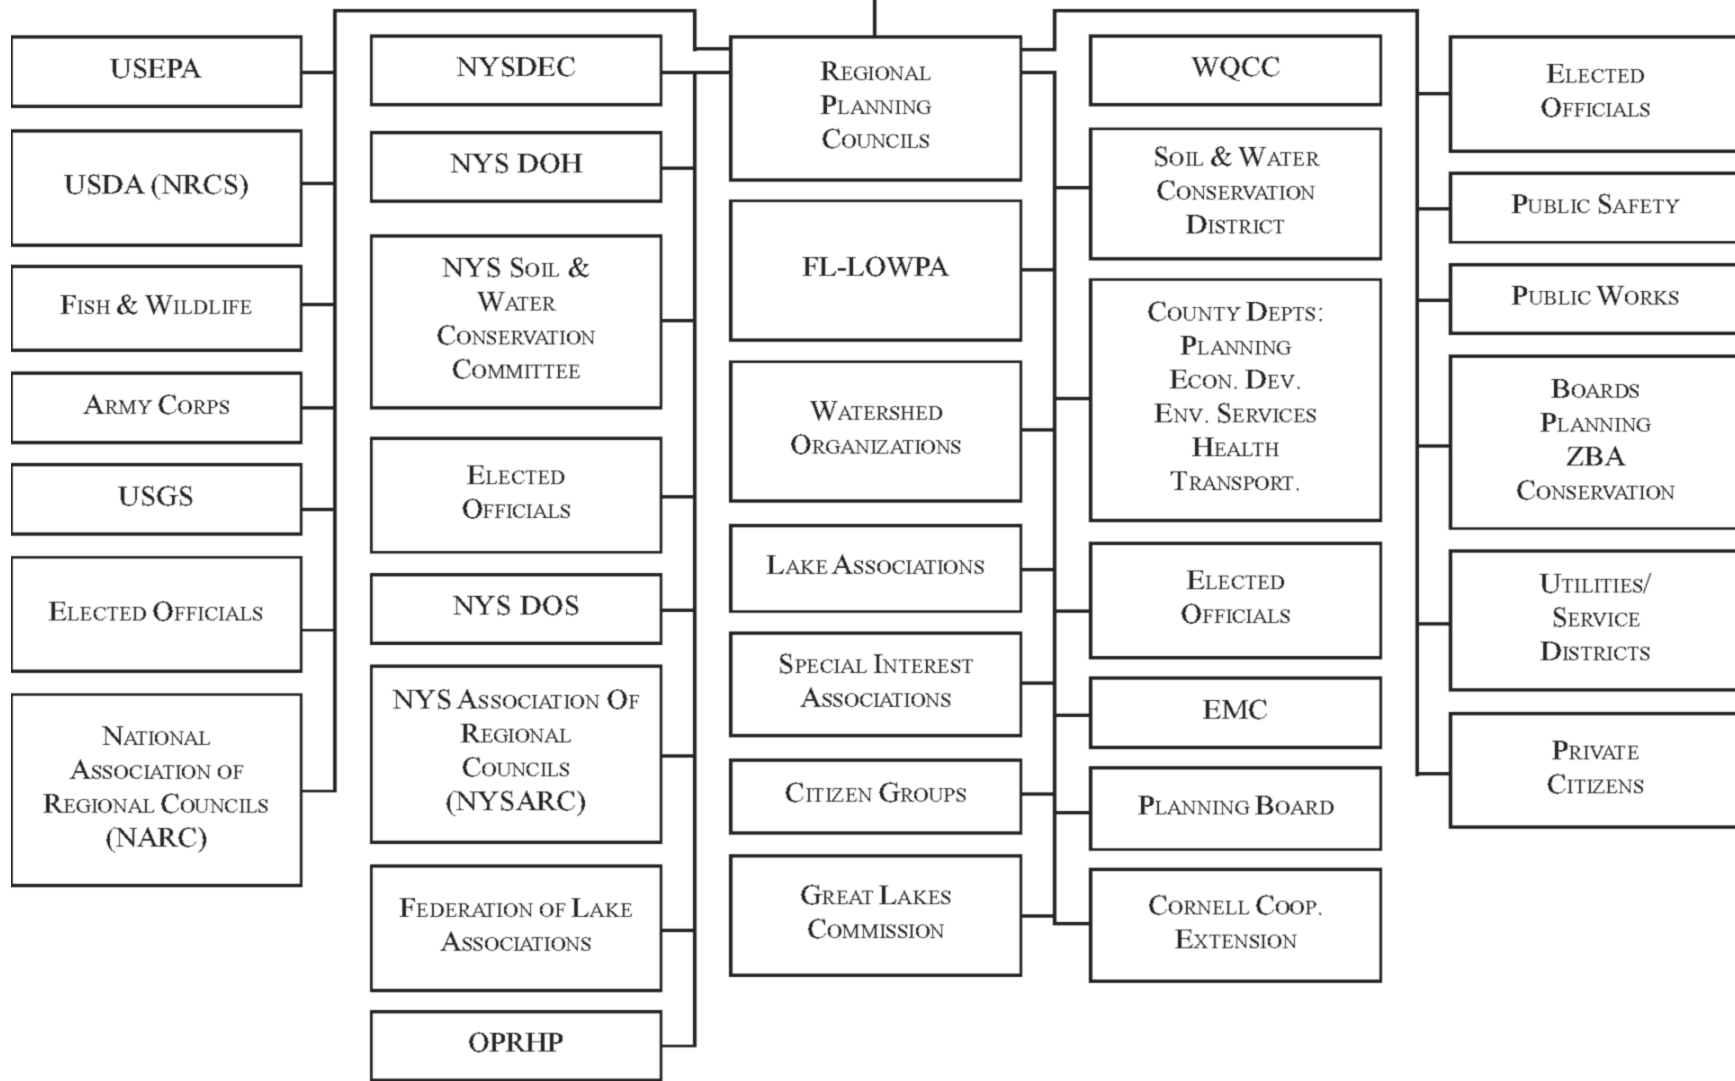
USEPA

USDA (NRCS)

Fish & Wildlife

Army Corps

USGS

Elected Officials

National Association of Regional Councils (NARC)

NYSDEC

NYS DOH

NYS Soil & Water Conservation Committee

Elected Officials

NYS DOS

NYS Association Of Regional Councils (NYSARC)

Federation of Lake Associations

OPRHP

Regional Planning Councils

FL-LOWPA

Watershed Organizations

Lake Associations

Special Interest Associations

Citizen Groups

Great Lakes Commission

WQCC

Soil & Water Conservation District

County Depts: Planning Econ. Dev. Env. Services Health Transport.

Elected Officials

EMC

Planning Board

Cornell Coop. Extension

Elected Officials

Public Safety

Public Works

Boards Planning ZBA Conservation

Utilities/ Service Districts

Private Citizens